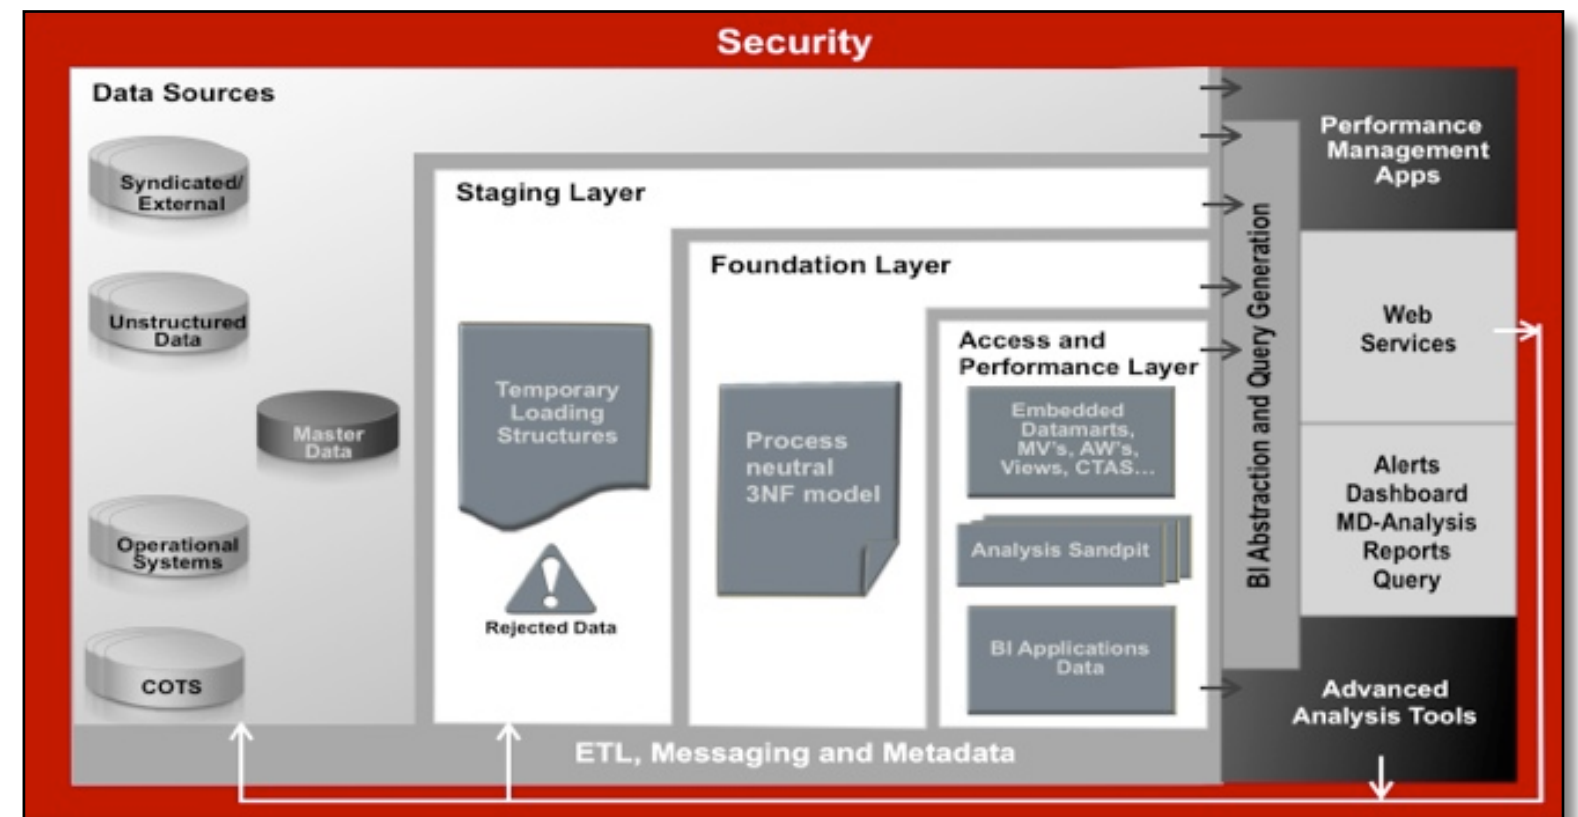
Security

Data Sources

Syndicated/ External

Unstructured Data

Master Data

Operational Systems

COTS

Staging Layer

Temporary Loading Structures

Rejected Data

Foundation Layer

Process neutral 3NF model

Access and Performance Layer

Embedded Datamarts, MV's, AW's, Views, CTAS...

Analysis Sandpit

BI Applications Data

ETL, Messaging and Metadata

BI Abstraction and Query Generation

Performance Management Apps

Web Services

Alerts
Dashboard
MD-Analysis
Reports
Query

Advanced Analysis Tools